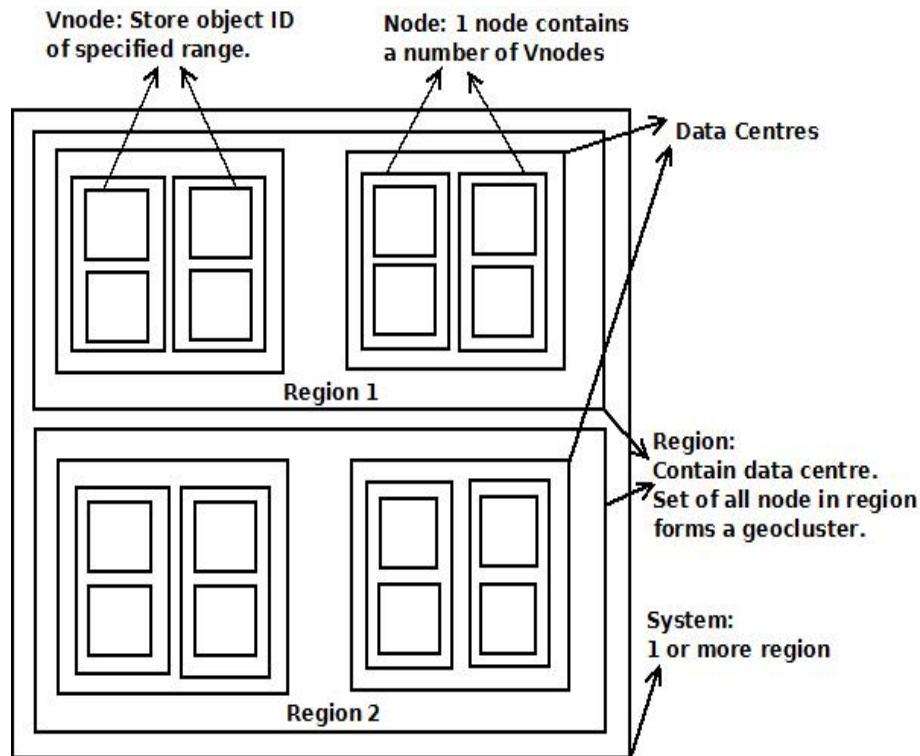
Vnode: Store object ID of specified range.

Node: 1 node contains a number of Vnodes

Data Centres

Region 1

Region:
Contain data centre.
Set of all node in region forms a geocluster.

System:
1 or more region

Region 2